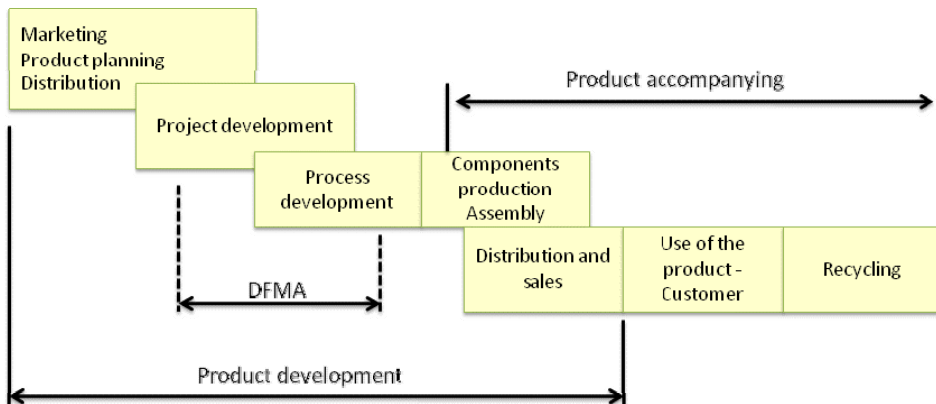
Marketing
Product planning
Distribution

Product accompanying

Project development

Process development

Components production
Assembly

Distribution and sales

Use of the product - Customer

Recycling

DFMA

Product development